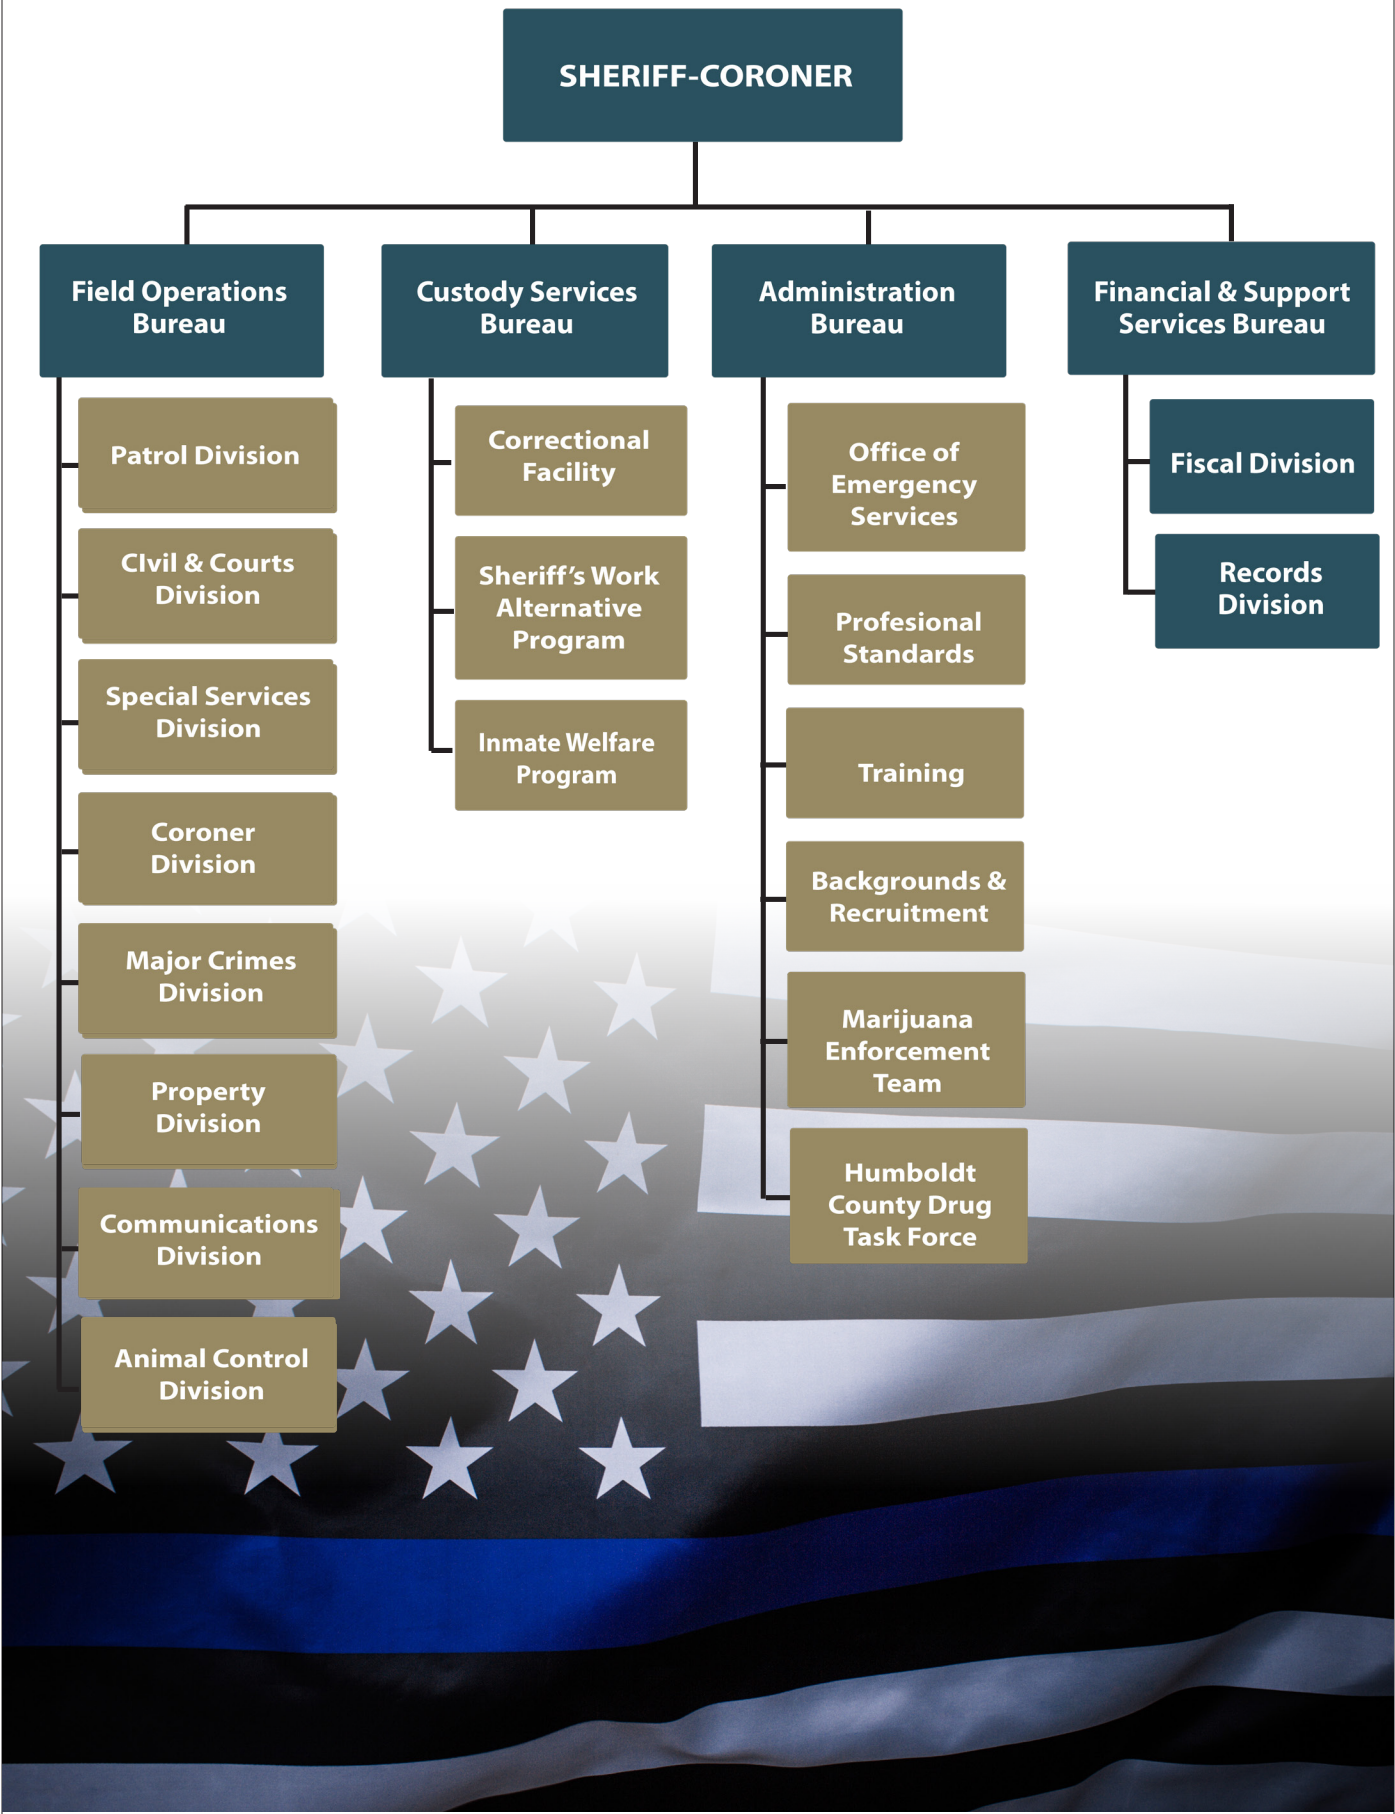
SHERIFF-CORONER

Field Operations Bureau

Patrol Division

CIvil & Courts Division

Special Services Division

Coroner Division

Major Crimes Division

Property Division

Communications Division

Animal Control Division

Custody Services Bureau

Correctional Facility

Sheriff's Work Alternative Program

Inmate Welfare Program

Administration Bureau

Office of Emergency Services

Profesional Standards

Training

Backgrounds & Recruitment

Marijuana Enforcement Team

Humboldt County Drug Task Force

Financial & Support Services Bureau

Fiscal Division

Records Division